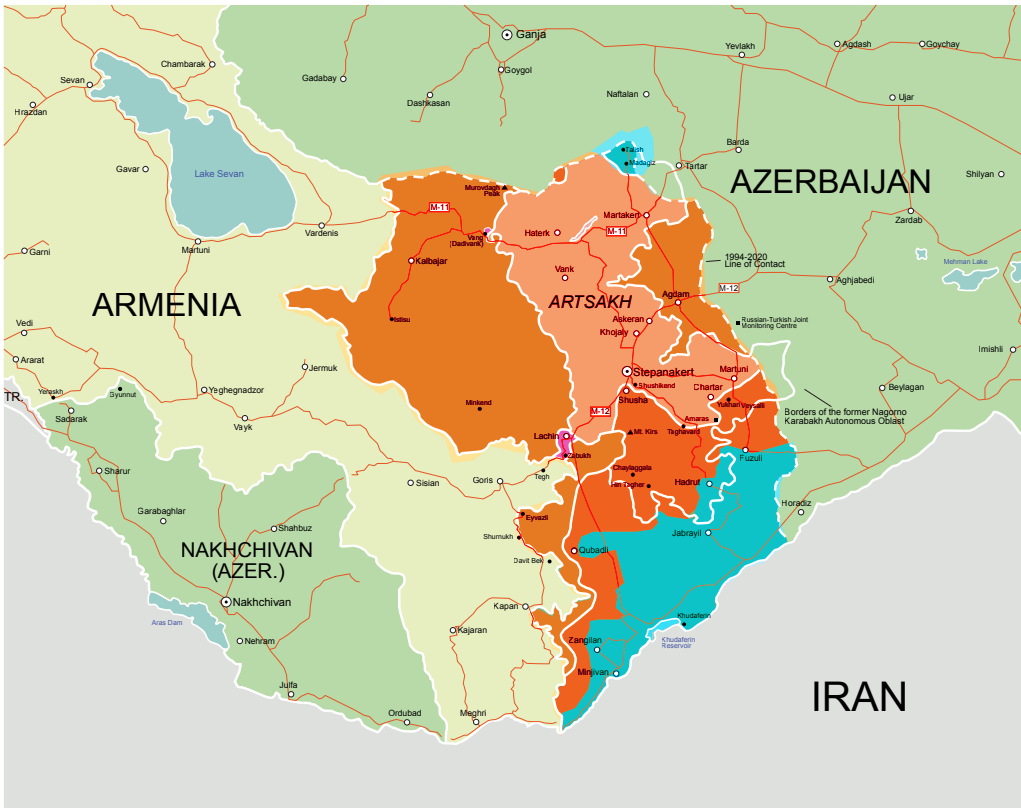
Ganja
Yevlakh
Agdash
Goychay
Chambarak
Gadabay
Goygol
Sevan
Hrazdan
Dashkasan
Naftalan
Ujar
Barda
Talish
Madagiz
Tartar
AZERBAIJAN
Gavar
Lake Sevan
Murovdagh Peak
Shiylan
M-11
Martakert
Zardab
Haterk
M-11
Vardenis
Vang (Dadivank)
Garni
Martuni
Kalbajar
1994-2020 Line of Contact
Vank
Mehman Lake
Aghjabedi
ARMENIA
ARTSAKH
Agdam
M-12
Russian-Turkish Joint Monitoring Centre
Askeran
Vedi
Istisu
Khojaly
Imishli
Ararat
Jermuk
Stepanakert
Martuni
Shushikend
Chartar
Beylagan
Yeraskh
TR.
Gyunnut
Yeghegnadzor
Shusha
Vazgalli
Yukhari
Sadarak
Minkend
M-12
Amaras
Borders of the former Nagorno Karabakh Autonomous Oblast
Vayk
Taghavard
Lachin
Mt. Kirs
Zabukh
Fuzuli
Sharur
Tegh
Chaylaggala
Sisian
Goris
Hin Tagher
Hadrut
Horadiz
Garabaghlar
Shahbuz
Eyvazli
Jabrayil
NAKHCHIVAN (AZER.)
Shurnukh
Qubadli
Davit Bek
Nakhchivan
Kapan
Aras Dam
Kajaran
Khudaferin
Khudaferin Reservoir
Nehram
Zangilan
Minjivan
Julfa
IRAN
Ordubad
Meghri